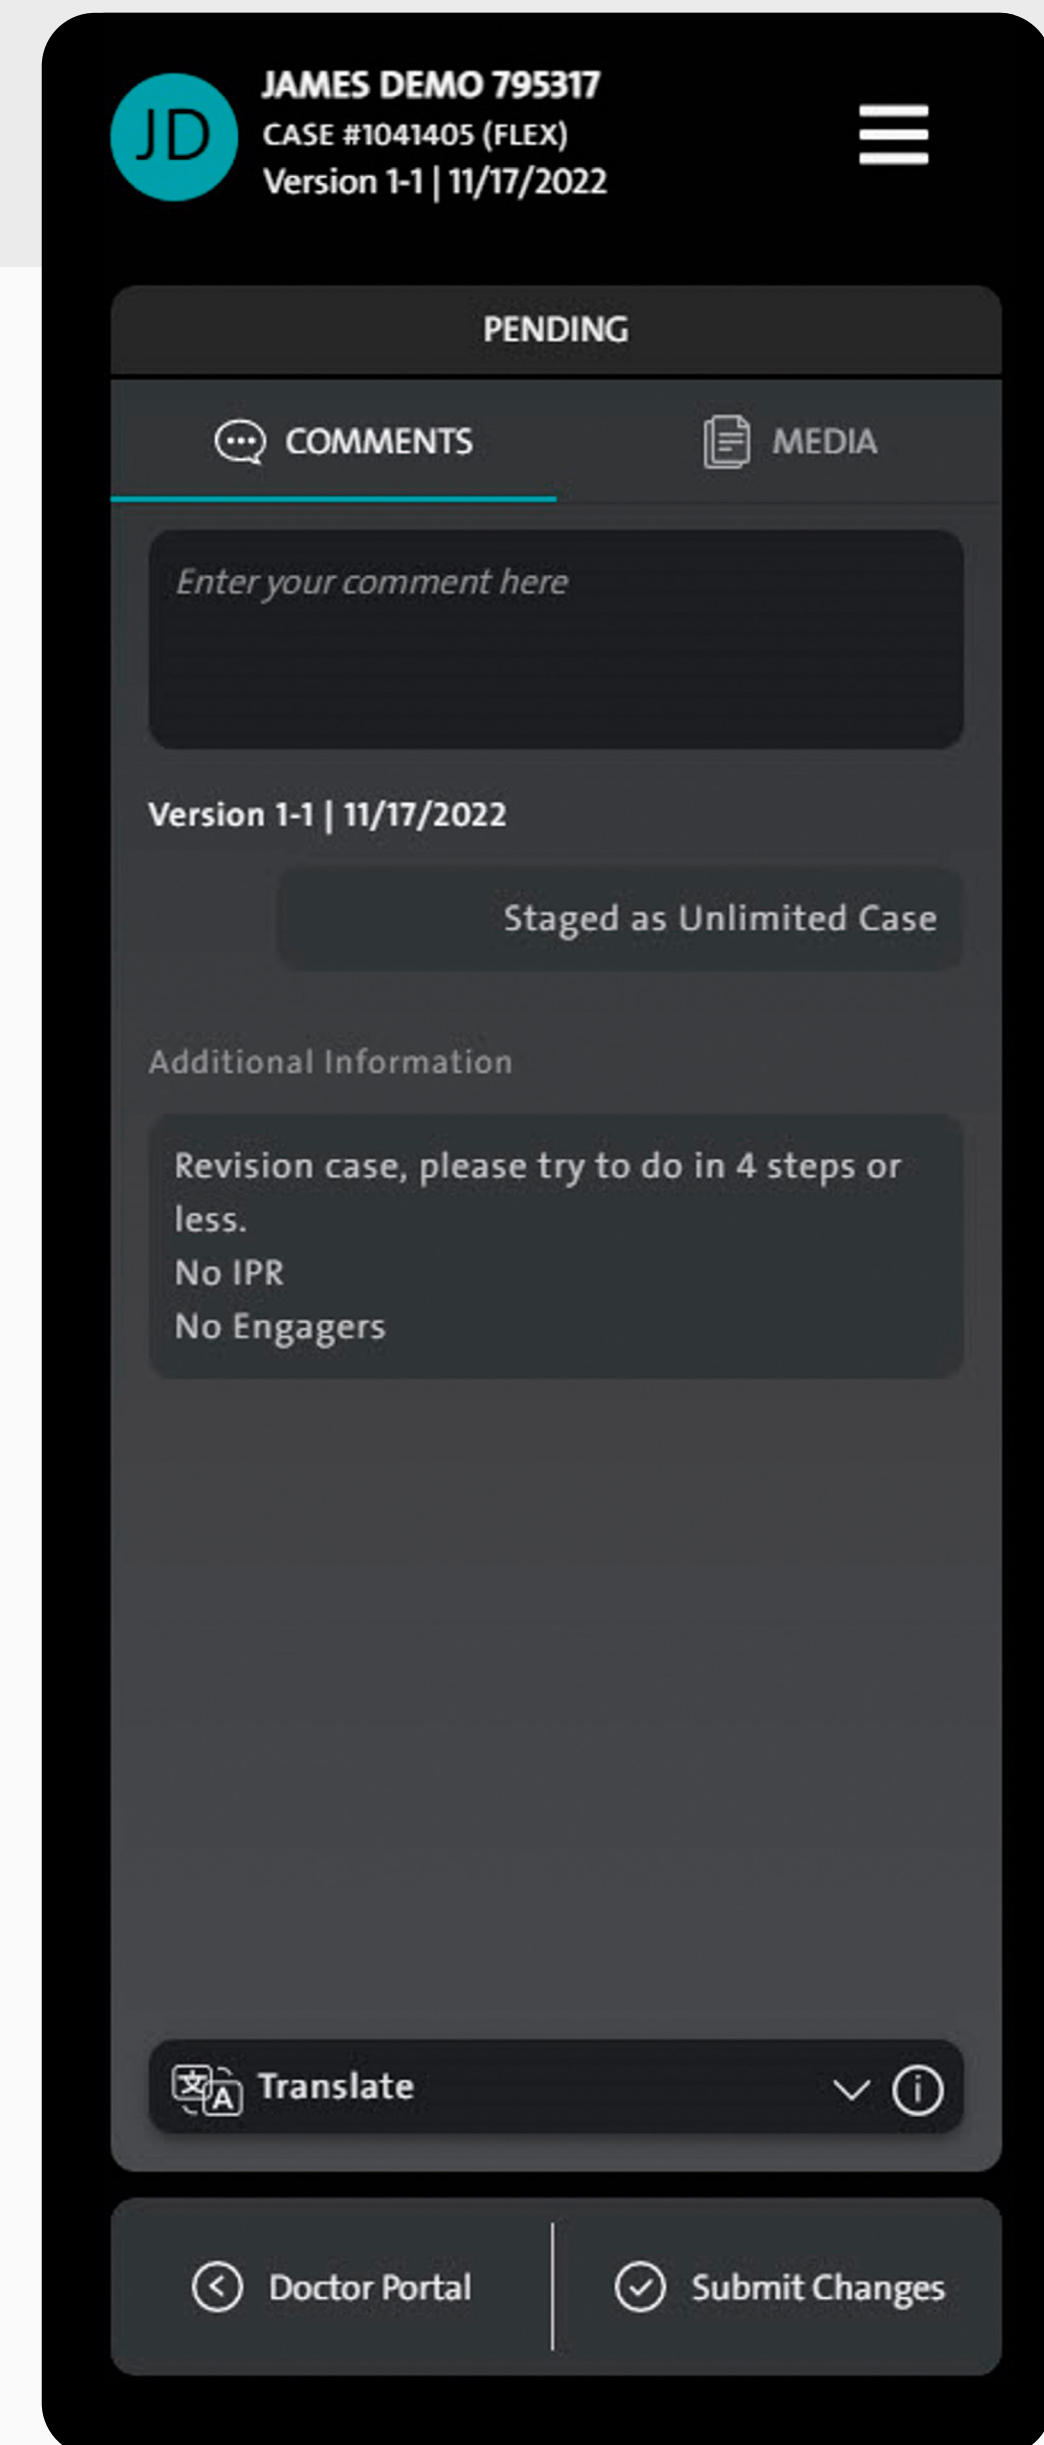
JD

JAMES DEMO 795317
CASE #1041405 (FLEX)
Version 1-1 | 11/17/2022

PENDING

COMMENTS

MEDIA

Enter your comment here

Version 1-1 | 11/17/2022

Staged as Unlimited Case

Additional Information

Revision case, please try to do in 4 steps or less.
No IPR
No Engagers

Translate

Doctor Portal

Submit Changes